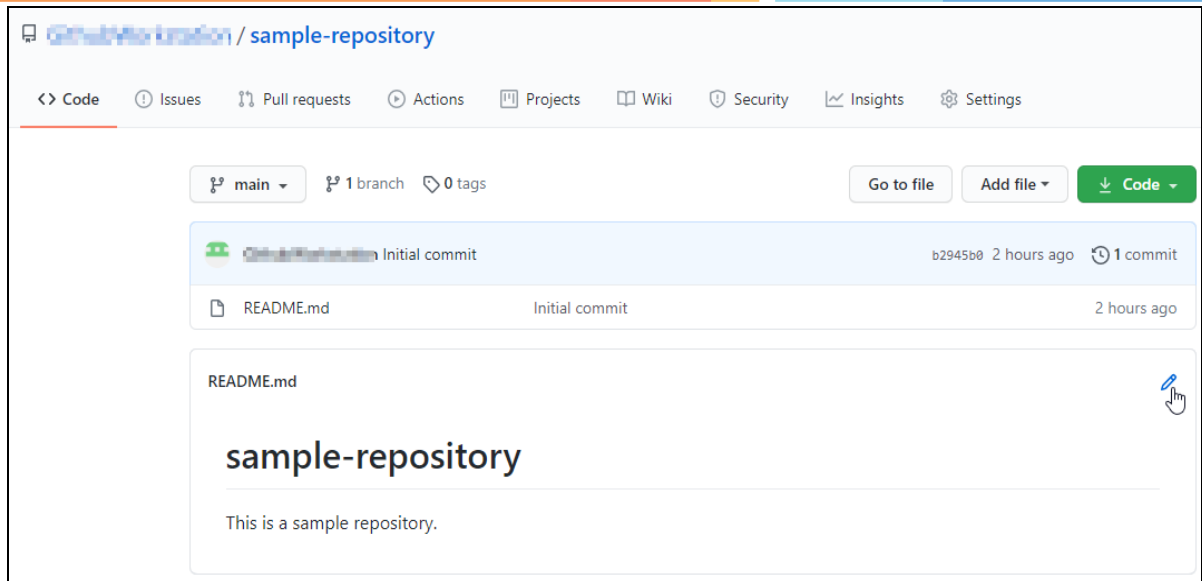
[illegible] / sample-repository

<> Code Issues Pull requests Actions Projects Wiki Security Insights Settings

main 1 branch 0 tags Go to file Add file Code

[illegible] Initial commit b2945b0 2 hours ago 1 commit

README.md Initial commit 2 hours ago

README.md

sample-repository

This is a sample repository.